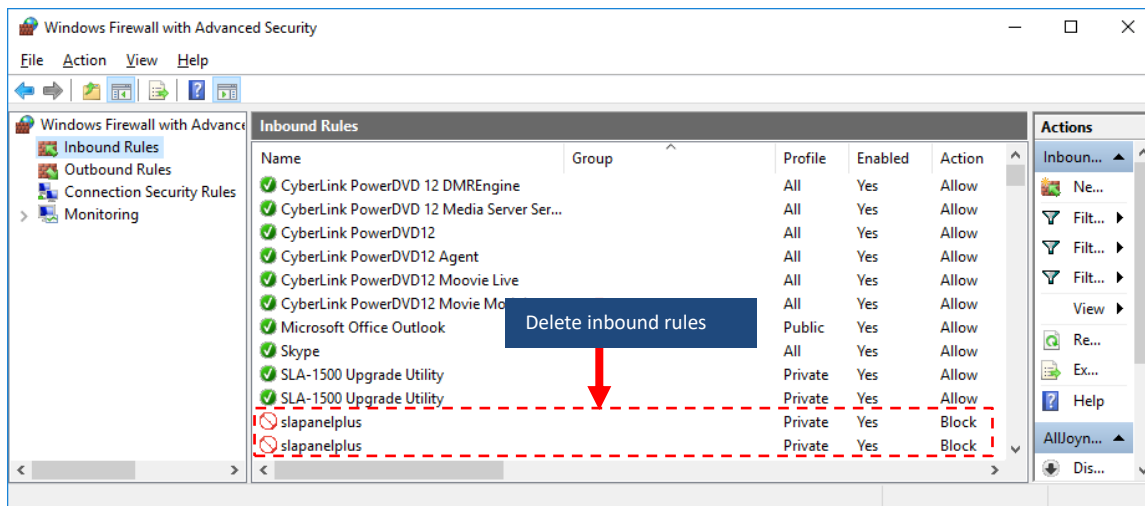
Windows Firewall with Advanced Security

File Action View Help

Windows Firewall with Advance
Inbound Rules
Outbound Rules
Connection Security Rules
Monitoring

Inbound Rules

| Name | Group | Profile | Enabled | Action |
|---|---|---|---|---|
| CyberLink PowerDVD 12 DMREngine | | All | Yes | Allow |
| CyberLink PowerDVD 12 Media Server Ser... | | All | Yes | Allow |
| CyberLink PowerDVD12 | | All | Yes | Allow |
| CyberLink PowerDVD12 Agent | | All | Yes | Allow |
| CyberLink PowerDVD12 Moovie Live | | All | Yes | Allow |
| CyberLink PowerDVD12 Movie Mo | | All | Yes | Allow |
| Microsoft Office Outlook | | Public | Yes | Allow |
| Skype | | All | Yes | Allow |
| SLA-1500 Upgrade Utility | | Private | Yes | Allow |
| SLA-1500 Upgrade Utility | | Private | Yes | Allow |
| slapanelplus | | Private | Yes | Block |
| slapanelplus | | Private | Yes | Block |

Delete inbound rules

Actions
Inboun...
Ne...
Filt...
Filt...
Filt...
View
Re...
Ex...
Help
AllJoyn...
Dis...